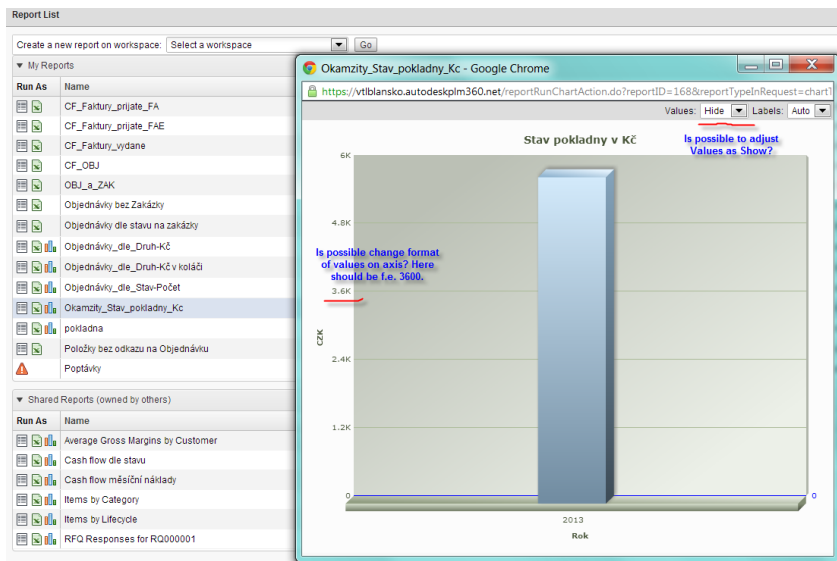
Report List

Create a new report on workspace: Select a workspace Go

▼ My Reports

| Run As | Name |
|---|---|
| | CF_Faktury_prijate_FA |
| | CF_Faktury_prijate_FAE |
| | CF_Faktury_vydane |
| | CF_OBJ |
| | OBJ_a_ZAK |
| | Objednávky bez Zakázky |
| | Objednávky dle stavu na zakázky |
| | Objednávky_dle_Druh-Kč |
| | Objednávky_dle_Druh-Kč v koláči |
| | Objednávky_dle_Stav-Počet |
| | Okamzity_Stav_pokladny_Kc |
| | pokladna |
| | Položky bez odkazu na Objednávku |
| | Poptávky |

▼ Shared Reports (owned by others)

| Run As | Name |
|---|---|
| | Average Gross Margins by Customer |
| | Cash flow dle stavu |
| | Cash flow měsíční náklady |
| | Items by Category |
| | Items by Lifecycle |
| | RFQ Responses for RQ000001 |

Okamzity_Stav_pokladny_Kc - Google Chrome

https://vtlblansko.autodeskplm360.net/reportRunChartAction.do?reportID=168&reportTypeInRequest=chart1

Values: Hide Labels: Auto

Stav pokladny v Kč

Is possible to adjust Values as Show?

Is possible change format of values on axis? Here should be f.e. 3600.

6K
4.8K
3.6K
2.4K
1.2K
0

CZK

0

2013

Rok